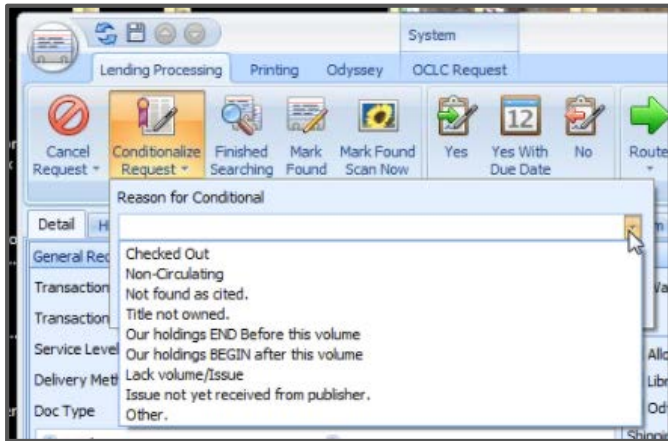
System

Lending Processing Printing Odyssey OCLC Request

Cancel Request

Conditionalize Request

Finished Searching

Mark Found

Mark Found Scan Now

Yes

12

Yes With Due Date

No

Route

Reason for Conditional

Detail H

General Re

Transaction

Transaction

Service Level

Delivery Met

Doc Type

Checked Out
Non-Circulating
Not found as cited.
Title not owned.
Our holdings END Before this volume
Our holdings BEGIN after this volume
Lack volume/Issue
Issue not yet received from publisher.
Other.

m

Wa

Allo

Libr

Od

Ship